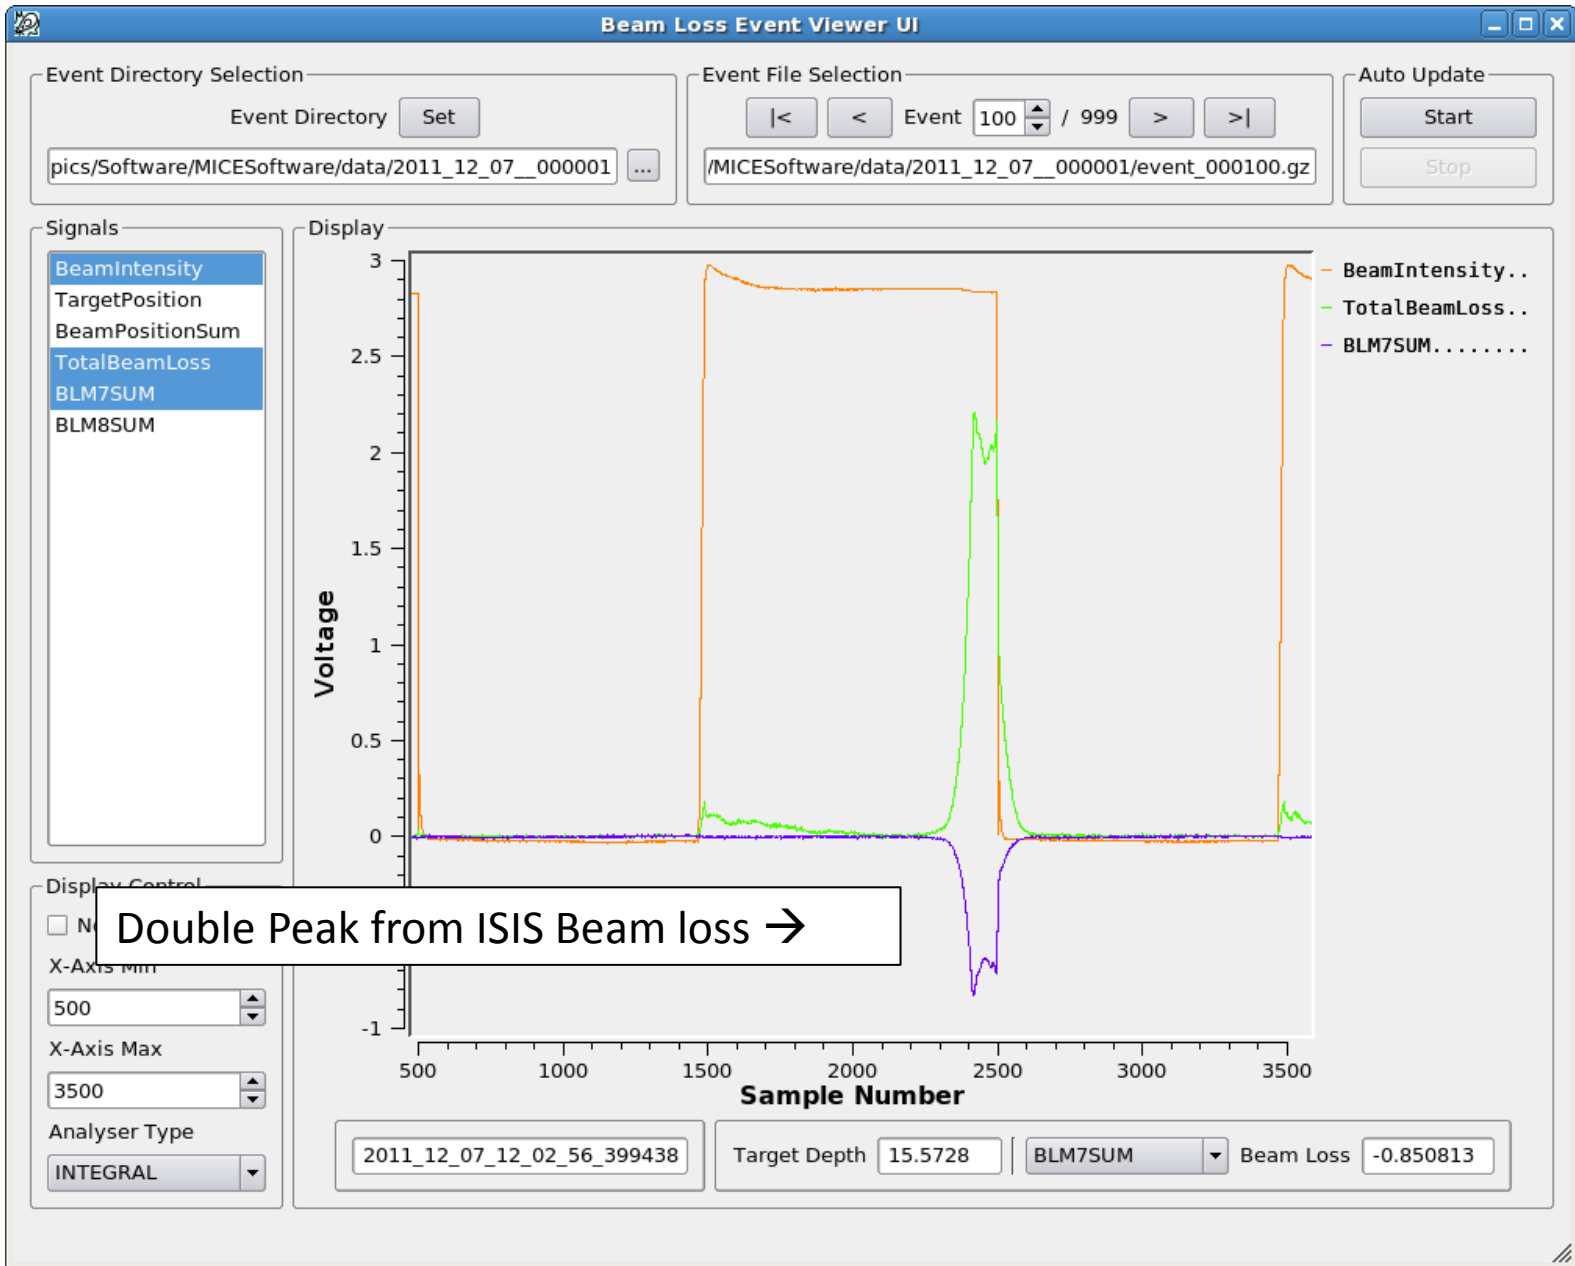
Beam Loss Event Viewer UI

Event Directory Selection

Event Directory Set

pics/Software/MICESoftware/data/2011_12_07__000001 ...

Event File Selection

|< < Event 100 / 999 > >|

/MICESoftware/data/2011_12_07__000001/event_000100.gz

Auto Update

Start

Stop

Signals

BeamIntensity
TargetPosition
BeamPositionSum
TotalBeamLoss
BLM7SUM
BLM8SUM

Display

BeamIntensity..
TotalBeamLoss..
BLM7SUM........

3
2.5
2
1.5
1
0.5
0
-1

Voltage

500 1000 1500 2000 2500 3000 3500

Sample Number

Display Control

N

Double Peak from ISIS Beam loss →

X-Axis Min

500

X-Axis Max

3500

Analyser Type

INTEGRAL

2011_12_07_12_02_56_399438

Target Depth 15.5728

BLM7SUM

Beam Loss -0.850813